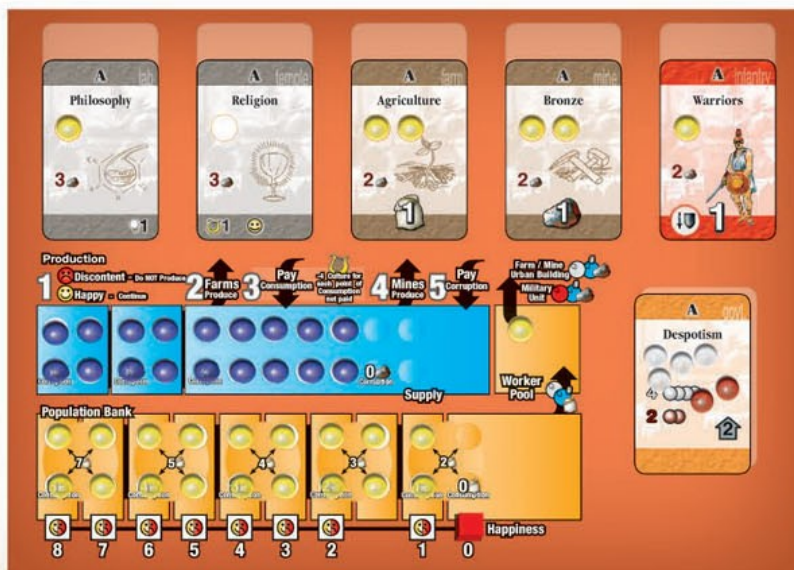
A lab
Philosophy
3
1

A temple
Religion
3
1

A farm
Agriculture
2
1

A mine
Bronze
2
1

A infantry
Warriors
2
1

Production
1 Discontent - Do NOT Produce
Happy - Continue
2 Farms Produce
3 Pay Consumption
-4 Culture for each point of Consumption not paid
4 Mines Produce
5 Pay Corruption
Farm / Mine Urban Building
Military Unit

A govt
Despotism
4
2
2

0 Corruption
Supply
Worker Pool

Population Bank
7
5
4
3
2
0 Consumption

8 7 6 5 4 3 2 1 0
Happiness